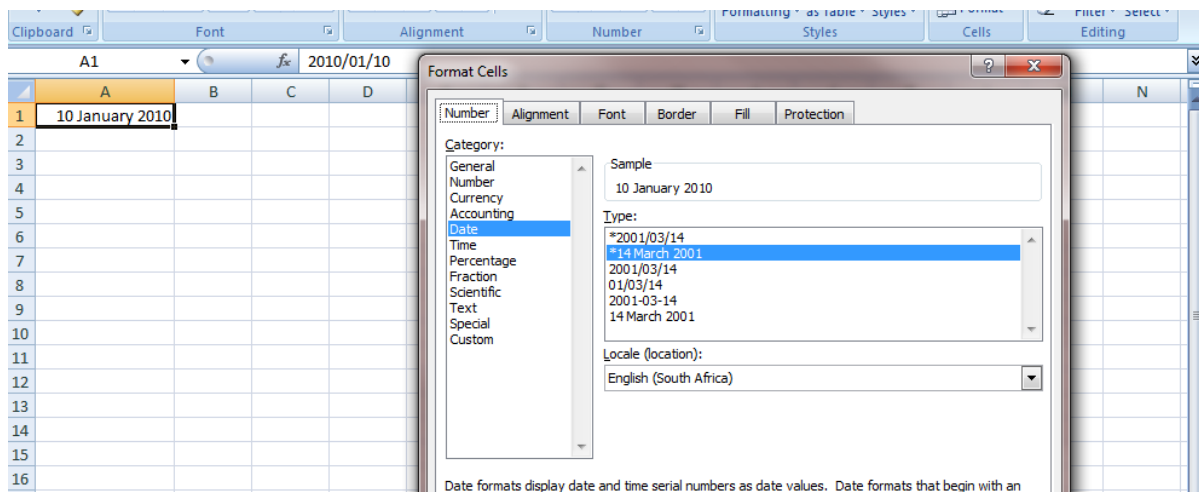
Formatting as Table Styles Format Filter Select
Clipboard Font Alignment Number Styles Cells Editing

A1 $f_x$ 2010/01/10

A B C D N

1 10 January 2010
2
3
4
5
6
7
8
9
10
11
12
13
14
15
16

Format Cells ? X

Number Alignment Font Border Fill Protection

Category:
General
Number
Currency
Accounting
Date
Time
Percentage
Fraction
Scientific
Text
Special
Custom

Sample
10 January 2010

Type:
*2001/03/14
*14 March 2001
2001/03/14
01/03/14
2001-03-14
14 March 2001

Locale (location):
English (South Africa)

Date formats display date and time serial numbers as date values. Date formats that begin with an